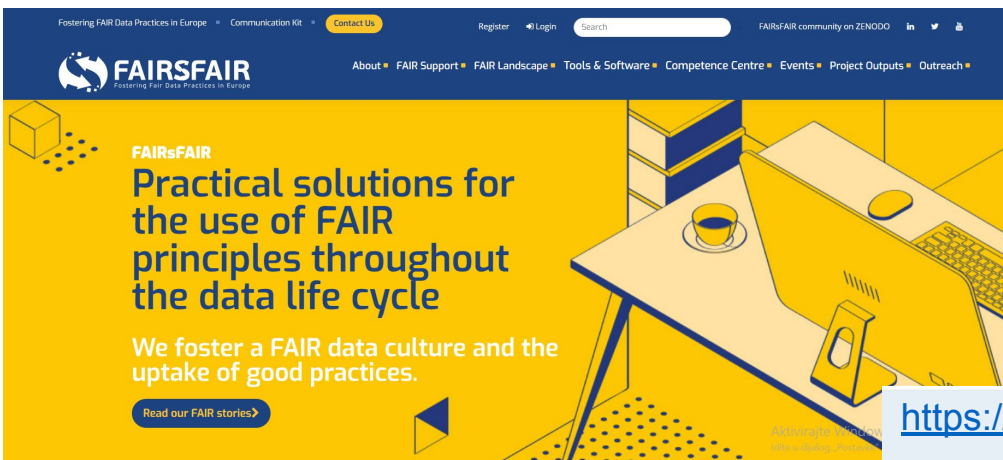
Fostering FAIR Data Practices in Europe · Communication Kit · Contact Us

Register Login Search

FAIRsFAIR community on ZENODO

FAIRSFAIR
Fostering Fair Data Practices in Europe

About · FAIR Support · FAIR Landscape · Tools & Software · Competence Centre · Events · Project Outputs · Outreach

FAIRsFAIR

Practical solutions for the use of FAIR principles throughout the data life cycle

We foster a FAIR data culture and the uptake of good practices.

Read our FAIR stories

Aktivirajte Window
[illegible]

https:/